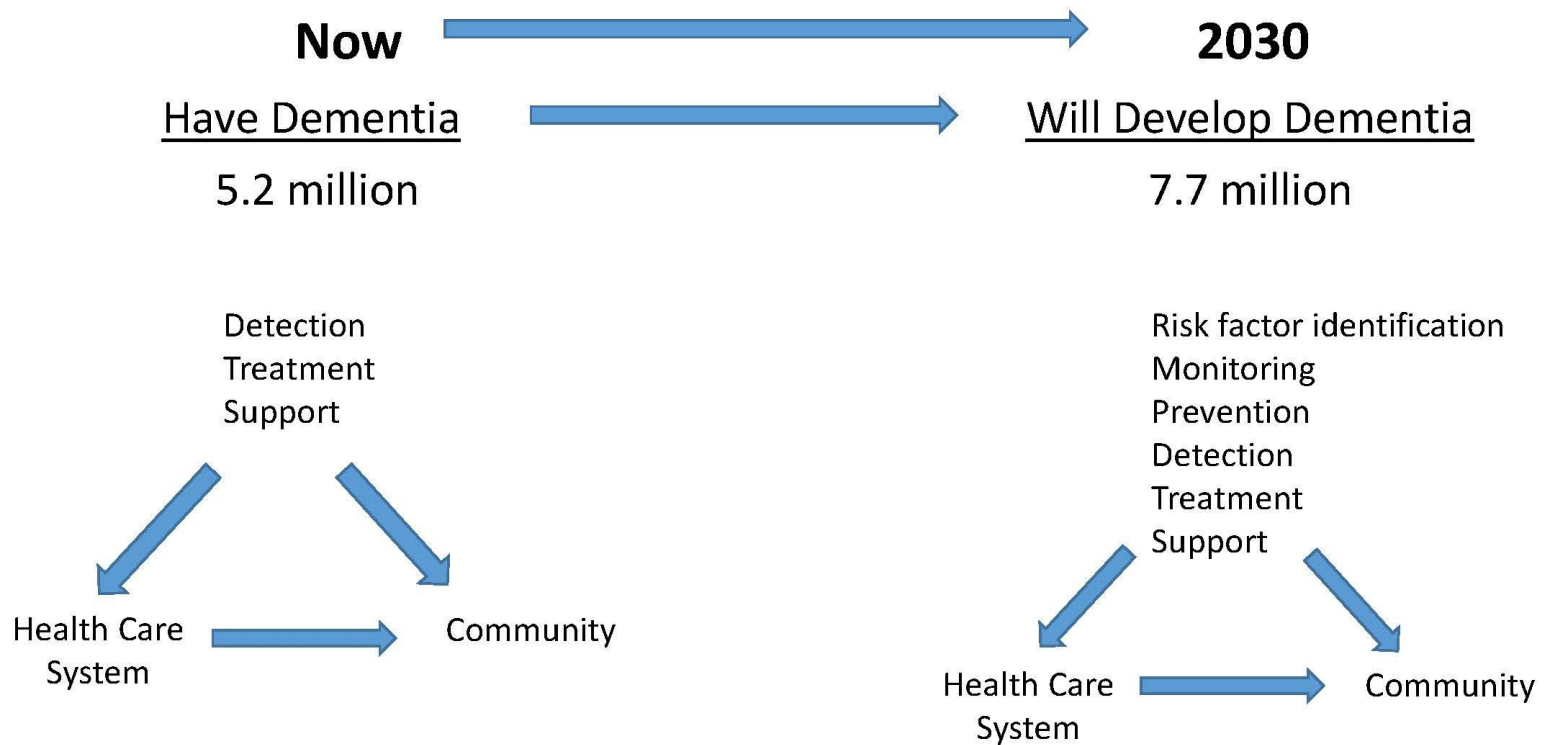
Now

2030

Have Dementia

5.2 million

Will Develop Dementia

7.7 million

Detection
Treatment
Support

Health Care System

Community

Risk factor identification
Monitoring
Prevention
Detection
Treatment
Support

Health Care System

Community